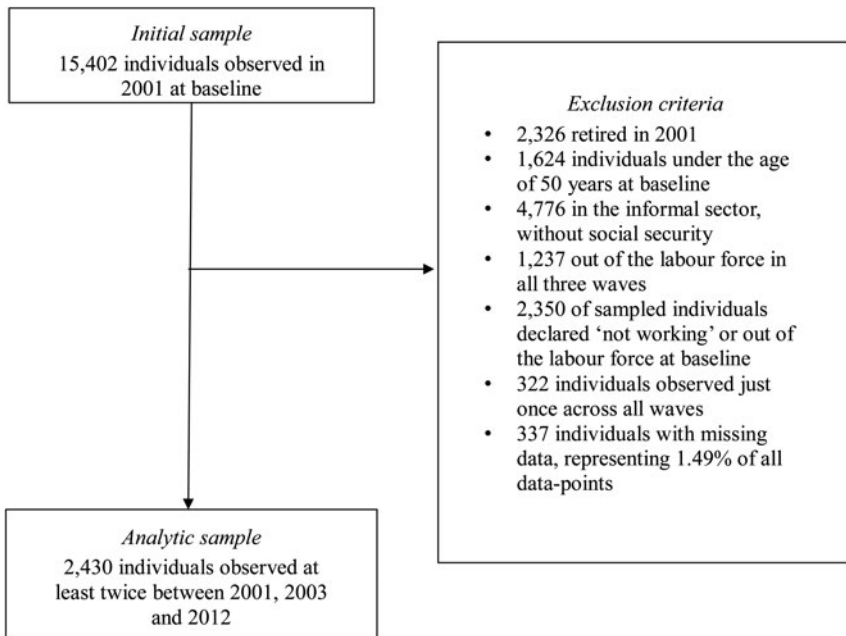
*Initial sample*
15,402 individuals observed in 2001 at baseline

*Exclusion criteria*
- 2,326 retired in 2001
- 1,624 individuals under the age of 50 years at baseline
- 4,776 in the informal sector, without social security
- 1,237 out of the labour force in all three waves
- 2,350 of sampled individuals declared 'not working' or out of the labour force at baseline
- 322 individuals observed just once across all waves
- 337 individuals with missing data, representing 1.49% of all data-points

*Analytic sample*
2,430 individuals observed at least twice between 2001, 2003 and 2012